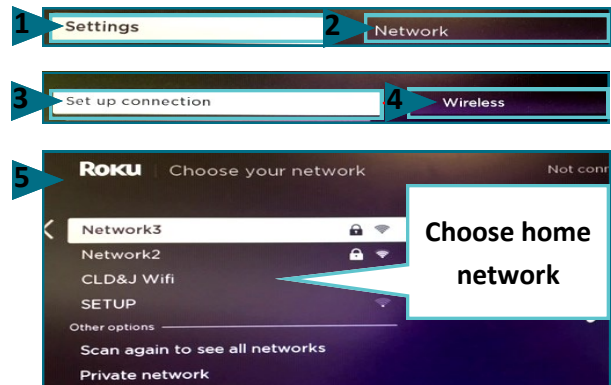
1 Settings
2 Network
3 Set up connection
4 Wireless
5 Roku | Choose your network
Not conn
Network3
Network2
CLD&J Wifi
SETUP
Other options
Scan again to see all networks
Private network
Choose home network